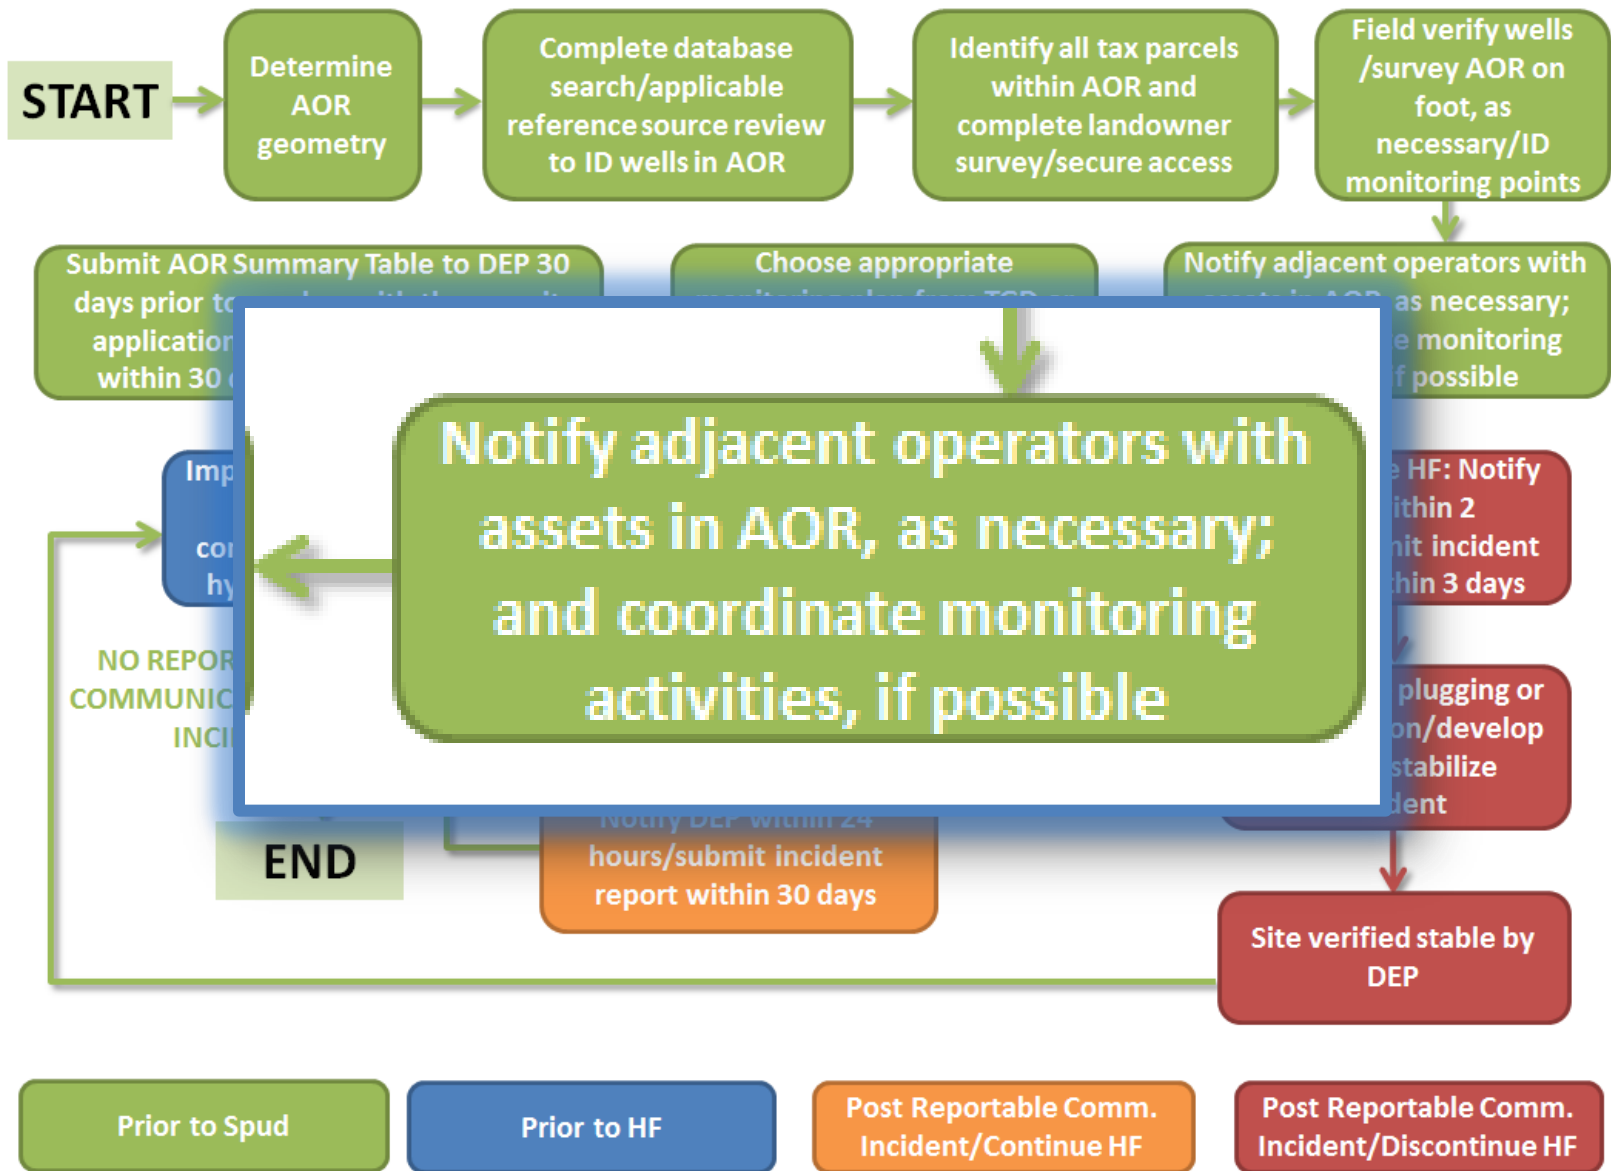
START

Determine AOR geometry

Complete database search/applicable reference source review to ID wells in AOR

Identify all tax parcels within AOR and complete landowner survey/secure access

Field verify wells /survey AOR on foot, as necessary/ID monitoring points

Submit AOR Summary Table to DEP 30 days prior to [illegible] application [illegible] within 30 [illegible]

Choose appropriate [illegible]

Notify adjacent operators with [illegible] as necessary; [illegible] monitoring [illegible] possible

Notify adjacent operators with assets in AOR, as necessary; and coordinate monitoring activities, if possible

Imp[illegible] co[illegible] hy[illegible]

NO REPOR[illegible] COMMUNIC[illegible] INCI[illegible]

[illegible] HF: Notify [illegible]ithin 2 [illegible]it incident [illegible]thin 3 days

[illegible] plugging or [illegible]on/develop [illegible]stabilize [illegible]dent

END

Notify DEP within 24 hours/submit incident report within 30 days

Site verified stable by DEP

Prior to Spud

Prior to HF

Post Reportable Comm. Incident/Continue HF

Post Reportable Comm. Incident/Discontinue HF